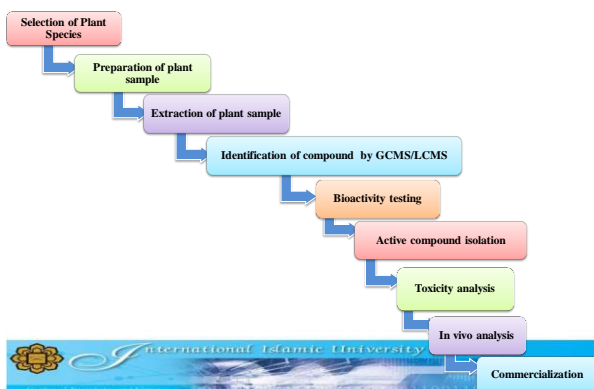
Selection of Plant Species

Preparation of plant sample

Extraction of plant sample

Identification of compound by GCMS/LCMS

Bioactivity testing

Active compound isolation

Toxicity analysis

In vivo analysis

Commercialization

International Islamic University